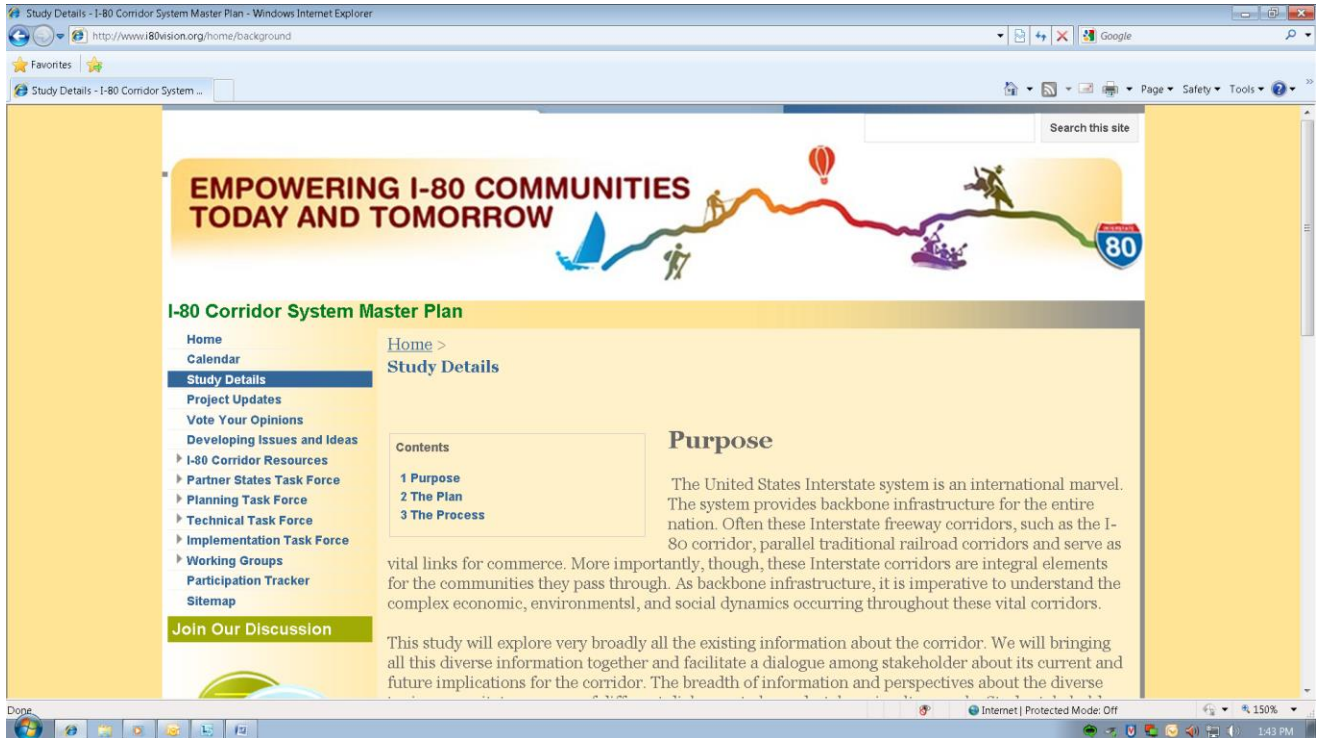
Study Details - I-80 Corridor System Master Plan - Windows Internet Explorer

http://www.i80vision.org/home/background

Google

Favorites

Study Details - I-80 Corridor System ...

Page ▾ Safety ▾ Tools ▾

Search this site

EMPOWERING I-80 COMMUNITIES TODAY AND TOMORROW

INTERSTATE 80

I-80 Corridor System Master Plan

Home
Calendar
Study Details
Project Updates
Vote Your Opinions
Developing Issues and Ideas
I-80 Corridor Resources
Partner States Task Force
Planning Task Force
Technical Task Force
Implementation Task Force
Working Groups
Participation Tracker
Sitemap

Join Our Discussion

Home >
Study Details

Contents

1 Purpose
2 The Plan
3 The Process

Purpose

The United States Interstate system is an international marvel. The system provides backbone infrastructure for the entire nation. Often these Interstate freeway corridors, such as the I-80 corridor, parallel traditional railroad corridors and serve as vital links for commerce. More importantly, though, these Interstate corridors are integral elements for the communities they pass through. As backbone infrastructure, it is imperative to understand the complex economic, environmentsl, and social dynamics occurring throughout these vital corridors.

This study will explore very broadly all the existing information about the corridor. We will bringing all this diverse information together and facilitate a dialogue among stakeholder about its current and future implications for the corridor. The breadth of information and perspectives about the diverse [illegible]

Done

Internet | Protected Mode: Off

150%

1:43 PM